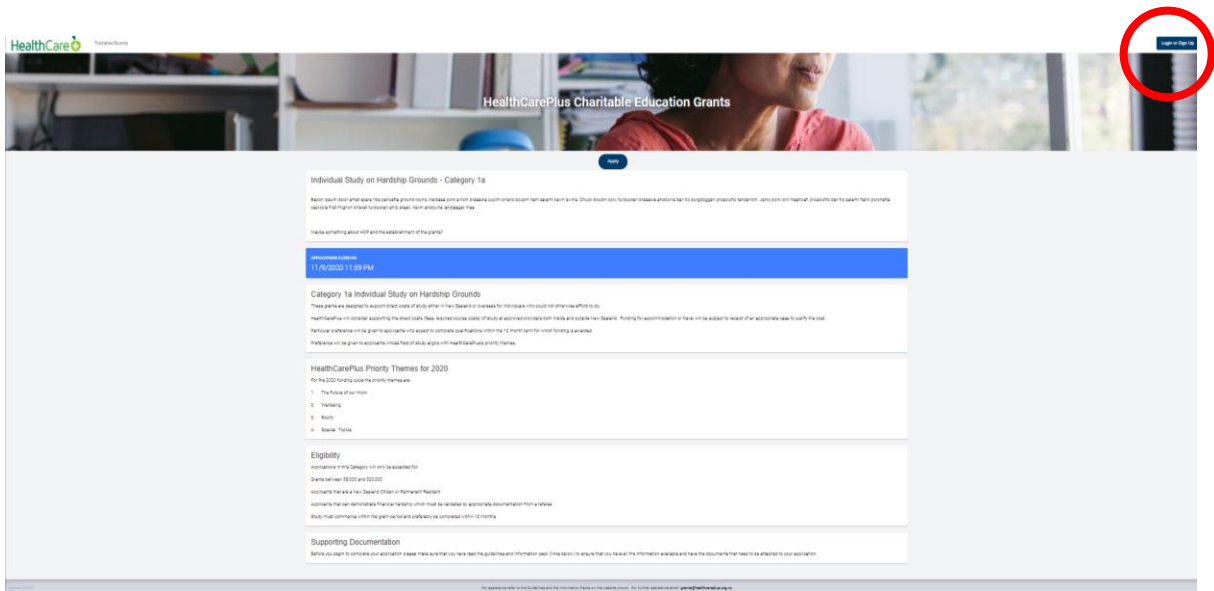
HealthCare

Published Rounds

Login or Sign Up

HealthCarePlus Charitable Education Grants

Apply

Individual Study on Hardship Grounds - Category 1a

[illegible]

Maybe something about HCP and the establishment of the grants?

APPLICATIONS CLOSE ON
11/9/2020 11:59 PM

Category 1a Individual Study on Hardship Grounds

These grants are designed to support direct costs of study either in New Zealand or overseas for individuals who could not otherwise afford to do.

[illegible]

Particular preference will be given to applicants who expect to complete qualifications within the 12 month term for which funding is awarded.

Preference will be given to applicants whose field of study aligns with HealthCarePlus's priority themes.

HealthCarePlus Priority Themes for 2020

For the 2020 funding cycle the priority themes are:

1. The future of our work

2. Wellbeing

3. Equity

4. Special Topics

Eligibility

Applications in this Category will only be accepted for:

Grants between $5,000 and $20,000

Applicants that are a New Zealand Citizen or Permanent Resident

Applicants that can demonstrate financial hardship which must be validated by appropriate documentation from a referee

Study must commence within the grant period and preferably be completed within 12 months

Supporting Documentation

Before you begin to complete your application please make sure that you have read the guidelines and information pack (links below) to ensure that you have all the information available and have the documents that need to be attached to your application.

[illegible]